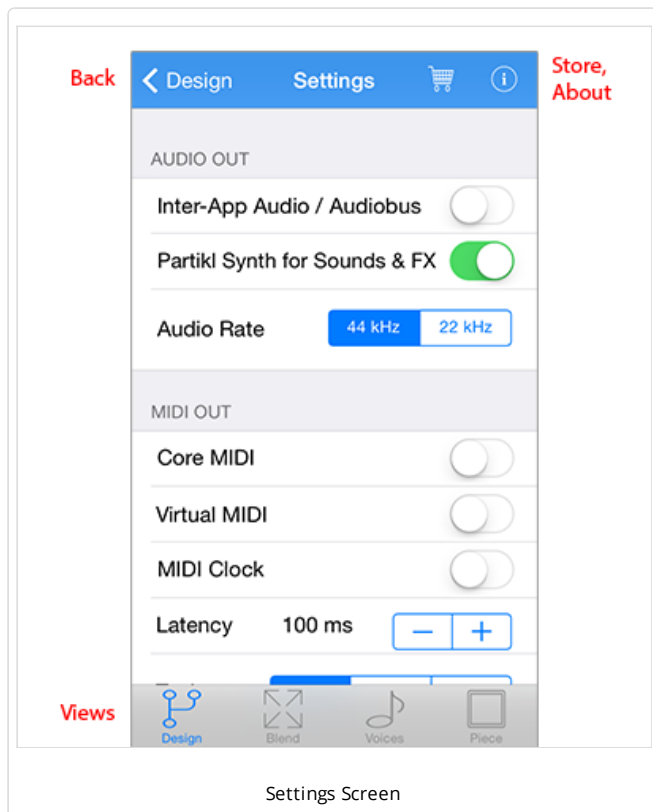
Back

Design Settings

Store, About

AUDIO OUT

Inter-App Audio / Audiobus

Partikl Synth for Sounds & FX

Audio Rate 44 kHz 22 kHz

MIDI OUT

Core MIDI

Virtual MIDI

MIDI Clock

Latency 100 ms – +

Views

Design Blend Voices Piece

Settings Screen